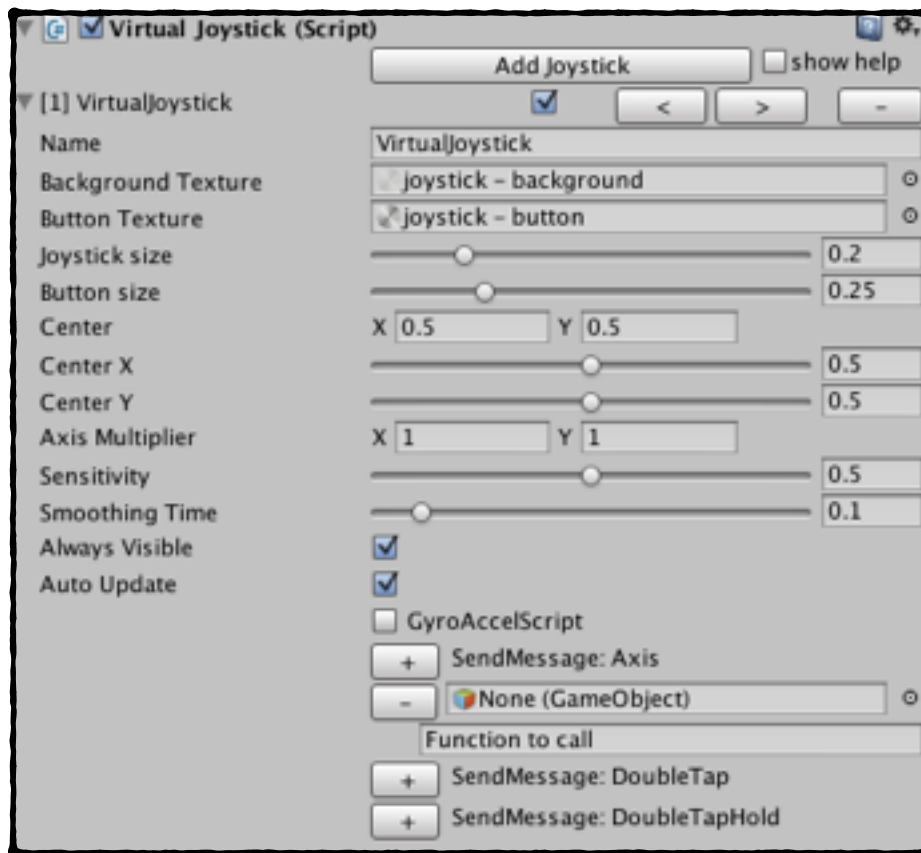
Virtual Joystick (Script)

Add Joystick

show help

[1] VirtualJoystick

<

>

-

Name

VirtualJoystick

Background Texture

joystick - background

Button Texture

joystick - button

Joystick size

0.2

Button size

0.25

Center

X 0.5

Y 0.5

Center X

0.5

Center Y

0.5

Axis Multiplier

X 1

Y 1

Sensitivity

0.5

Smoothing Time

0.1

Always Visible

Auto Update

GyroAccelScript

+

SendMessage: Axis

-

None (GameObject)

Function to call

+

SendMessage: DoubleTap

+

SendMessage: DoubleTapHold